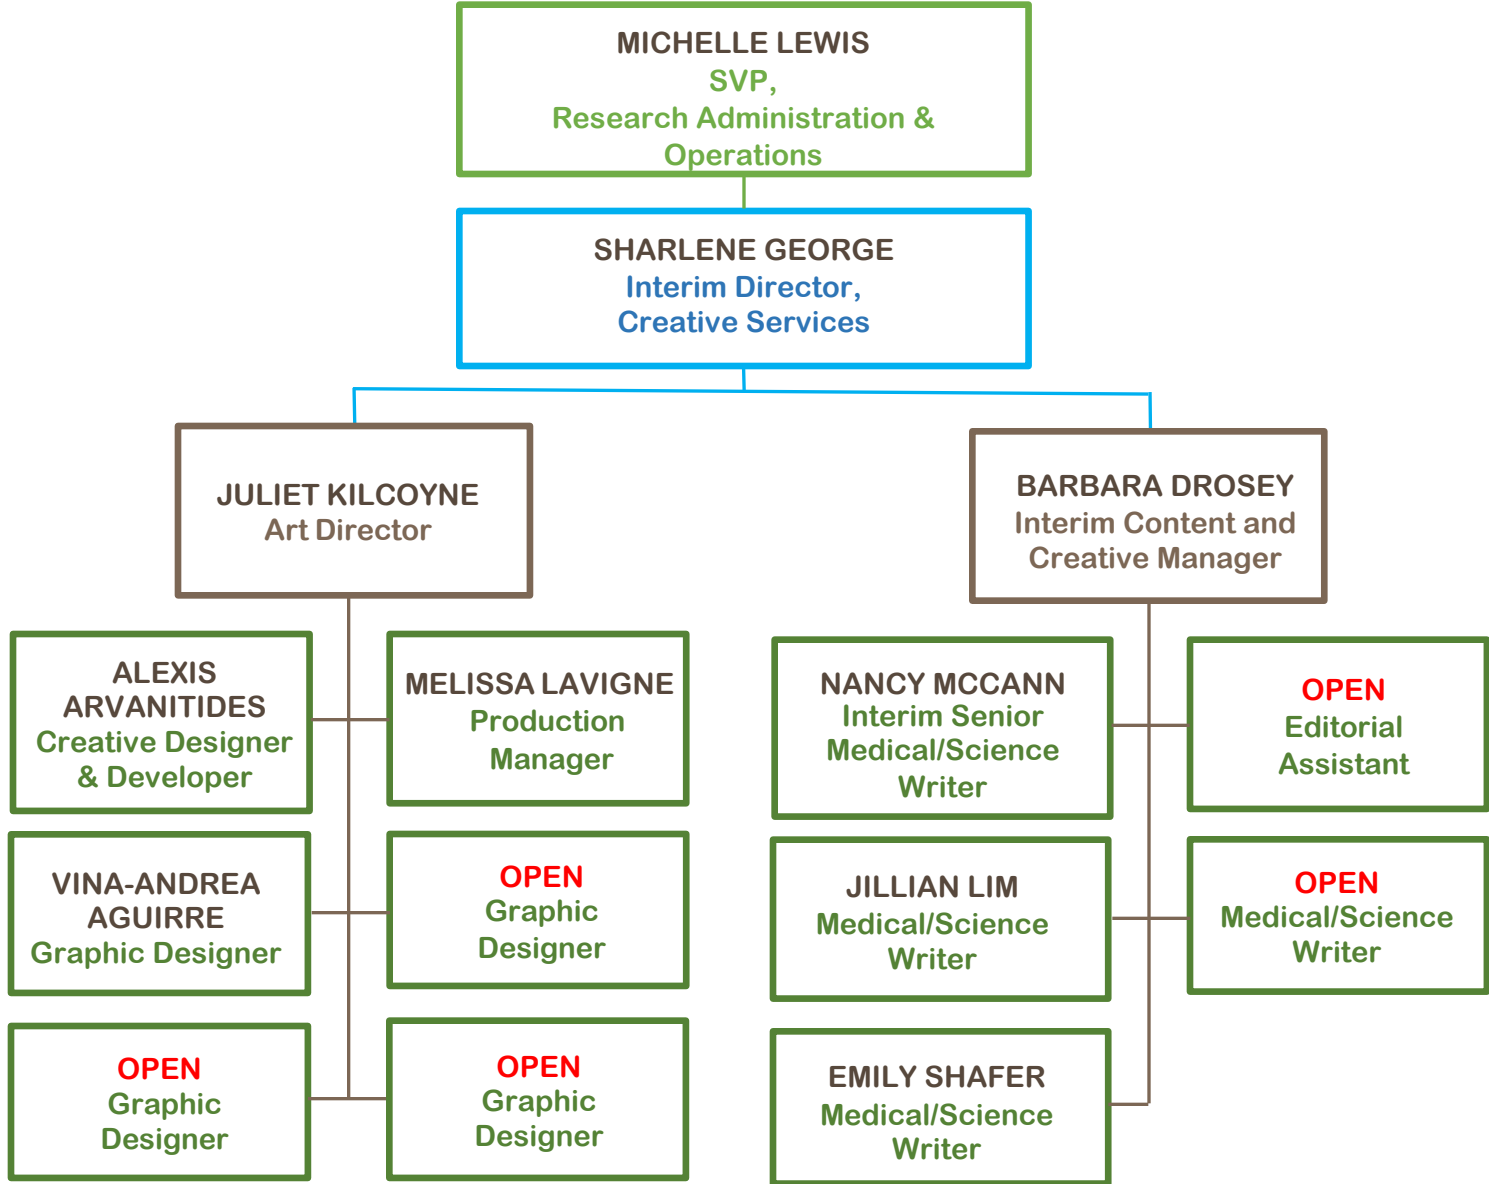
MICHELLE LEWIS
SVP,
Research Administration & Operations

SHARLENE GEORGE
Interim Director,
Creative Services

JULIET KILCOYNE
Art Director

BARBARA DROSEY
Interim Content and Creative Manager

ALEXIS ARVANITIDES
Creative Designer & Developer

MELISSA LAVIGNE
Production Manager

VINA-ANDREA AGUIRRE
Graphic Designer

OPEN
Graphic Designer

OPEN
Graphic Designer

OPEN
Graphic Designer

NANCY MCCANN
Interim Senior Medical/Science Writer

OPEN
Editorial Assistant

JILLIAN LIM
Medical/Science Writer

OPEN
Medical/Science Writer

EMILY SHAFER
Medical/Science Writer